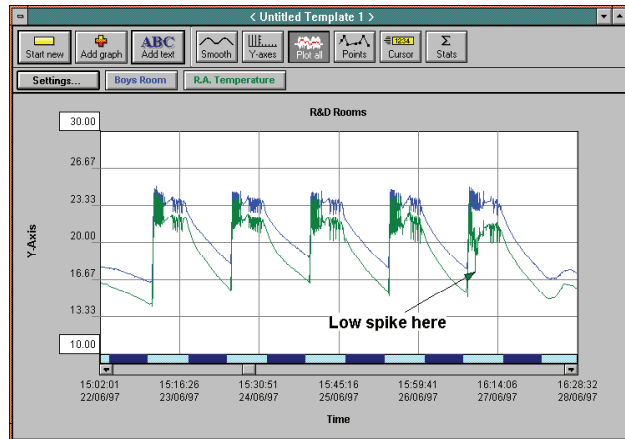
< Untitled Template 1 >

Start new
Add graph
ABC
Add text
Smooth
Y-axes
Plot all
Points
1234
Cursor
Σ
Stats

Settings...
Boys Room
R.A. Temperature

R&D Rooms

30.00
26.67
23.33
20.00
16.67
13.33
10.00

Y-Axis

Low spike here

15:02:01
22/06/97
15:16:26
23/06/97
15:30:51
24/06/97
15:45:16
25/06/97
15:59:41
26/06/97
16:14:06
27/06/97
16:28:32
28/06/97

Time